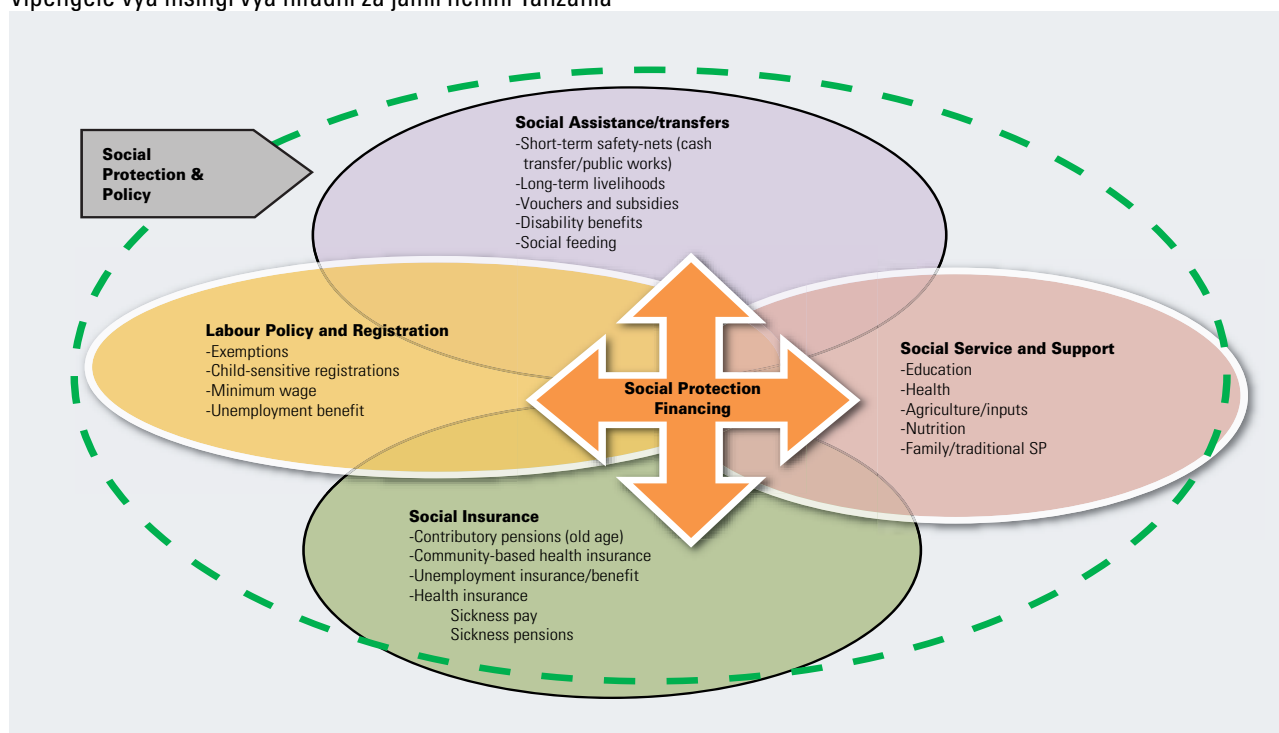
Vipengele vya msingi vya hifadhi za jamii nchini Tanzania

Social Protection & Policy

Social Assistance/transfers
-Short-term safety-nets (cash transfer/public works)
-Long-term livelihoods
-Vouchers and subsidies
-Disability benefits
-Social feeding

Labour Policy and Registration
-Exemptions
-Child-sensitive registrations
-Minimum wage
-Unemployment benefit

Social Protection Financing

Social Service and Support
-Education
-Health
-Agriculture/inputs
-Nutrition
-Family/traditional SP

Social Insurance
-Contributory pensions (old age)
-Community-based health insurance
-Unemployment insurance/benefit
-Health insurance
Sickness pay
Sickness pensions